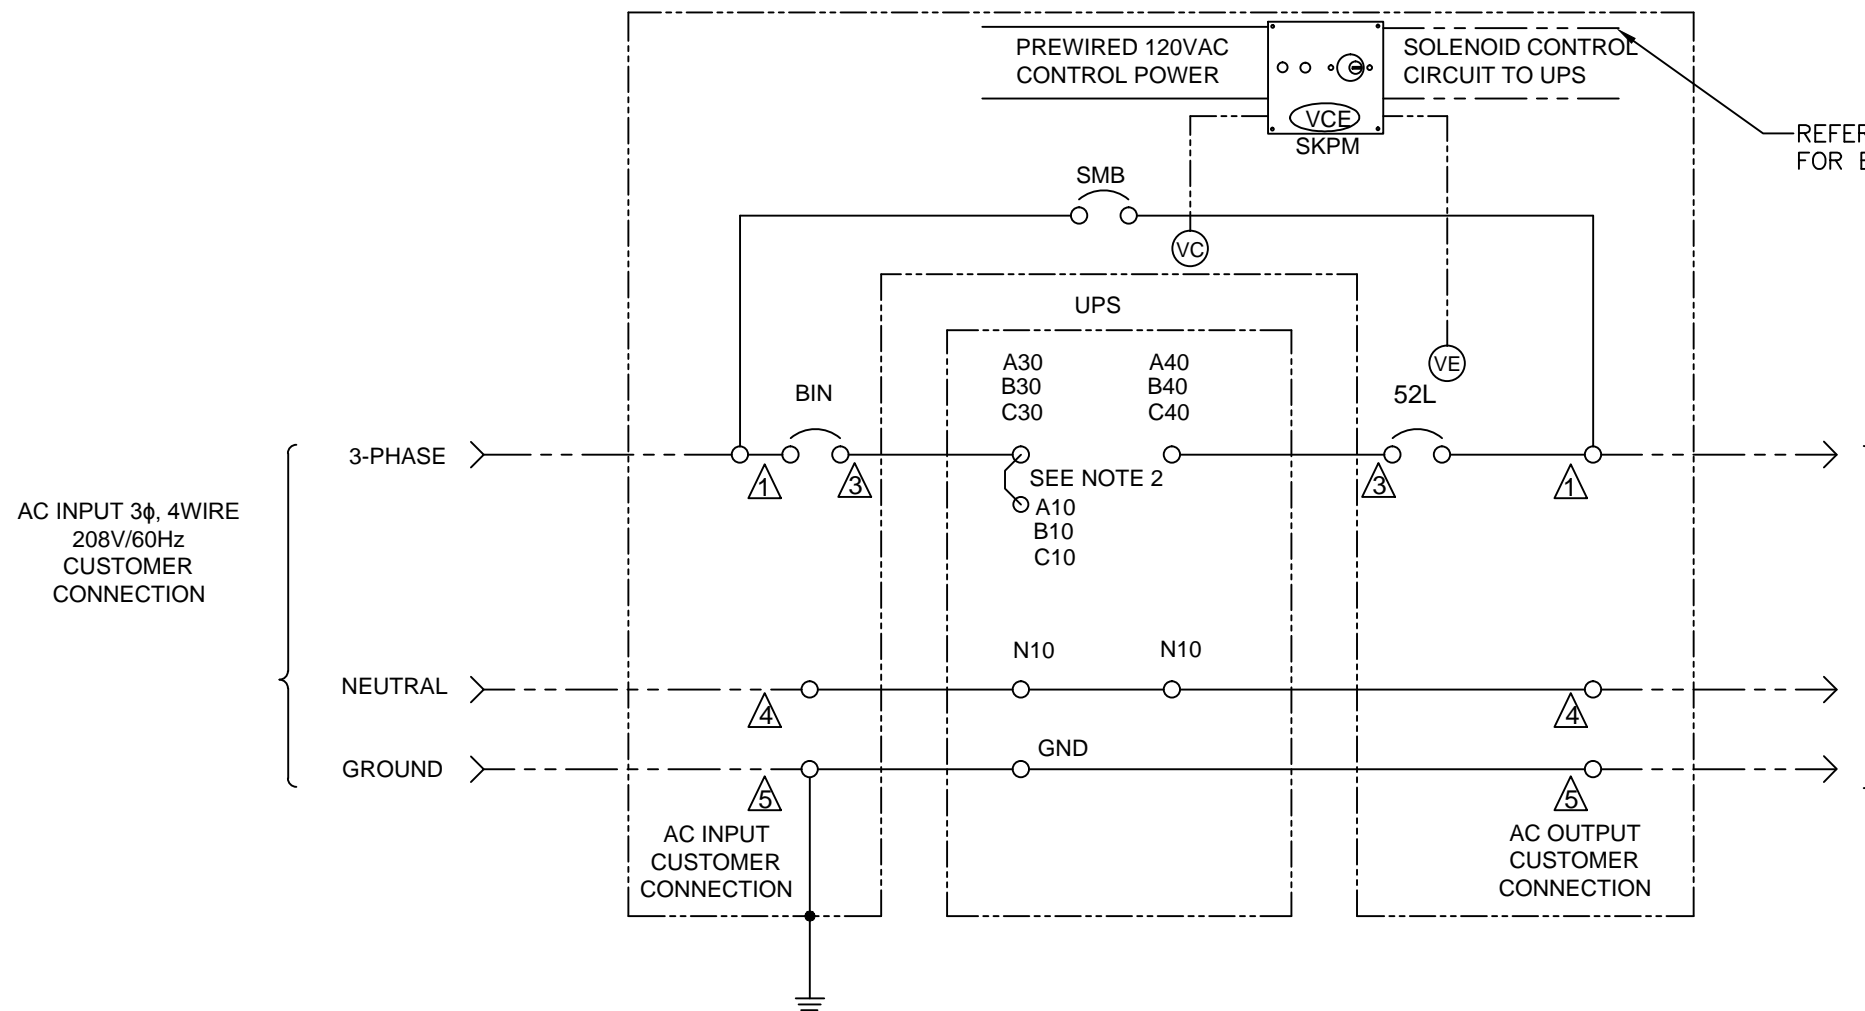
PREWIRED 120VAC CONTROL POWER

SOLENOID CONTROL CIRCUIT TO UPS

VCE
SKPM

REFER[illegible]
FOR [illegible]

SMB

VC

UPS

VE

A30
B30
C30

A40
B40
C40

BIN

52L

3-PHASE

1

3

SEE NOTE 2

3

1

A10
B10
C10

AC INPUT 3ϕ, 4WIRE
208V/60Hz
CUSTOMER
CONNECTION

N10

N10

NEUTRAL

4

4

GND

GROUND

5

5

AC INPUT
CUSTOMER
CONNECTION

AC OUTPUT
CUSTOMER
CONNECTION